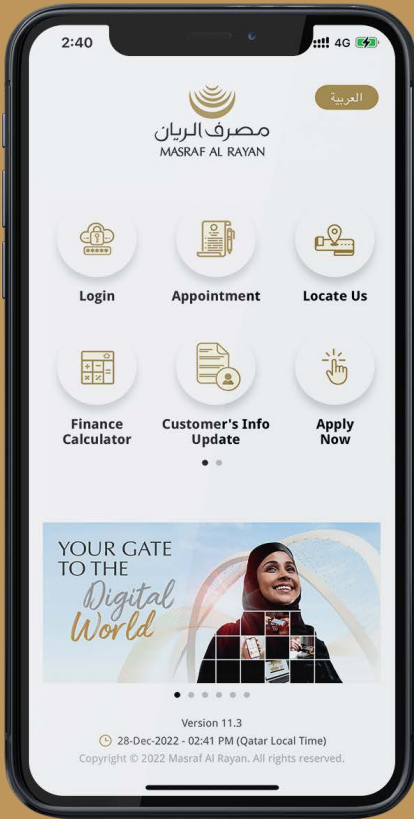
2:40

4G

العربية

مصرف الريان
MASRAF AL RAYAN

Login

Appointment

Locate Us

Finance Calculator

Customer's Info Update

Apply Now

YOUR GATE TO THE Digital World

Version 11.3

28-Dec-2022 - 02:41 PM (Qatar Local Time)

Copyright © 2022 Masraf Al Rayan. All rights reserved.